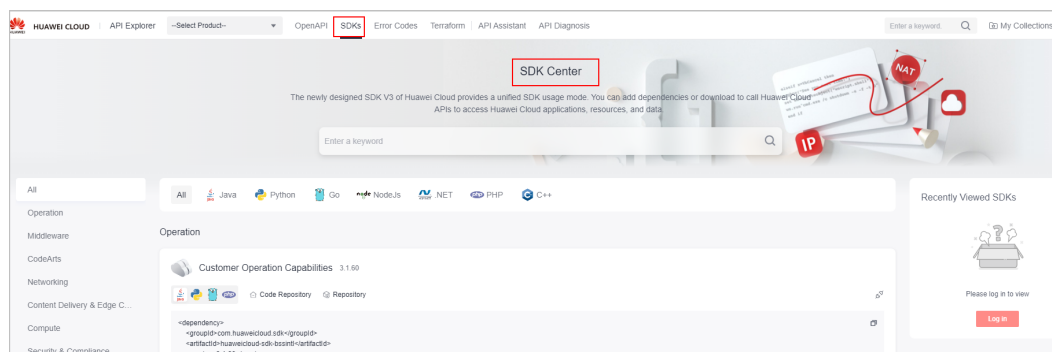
HUAWEI HUAWEI CLOUD | API Explorer --Select Product-- OpenAPI SDKs Error Codes Terraform | API Assistant API Diagnosis Enter a keyword. My Collections

SDK Center

The newly designed SDK V3 of Huawei Cloud provides a unified SDK usage mode. You can add dependencies or download to call Huawei Cloud APIs to access Huawei Cloud applications, resources, and data.

Enter a keyword

NAT

IP

All
Operation
Middleware
CodeArts
Networking
Content Delivery & Edge C...
Compute
Security & Compliance

All Java Python Go NodeJs .NET PHP C++

Operation

Customer Operation Capabilities 3.1.60

Code Repository Repository

<dependency>
<groupId>com.huaweicloud.sdk</groupId>
<artifactId>huaweicloud-sdk-bssintl</artifactId>

Recently Viewed SDKs

Please log in to view

Log in